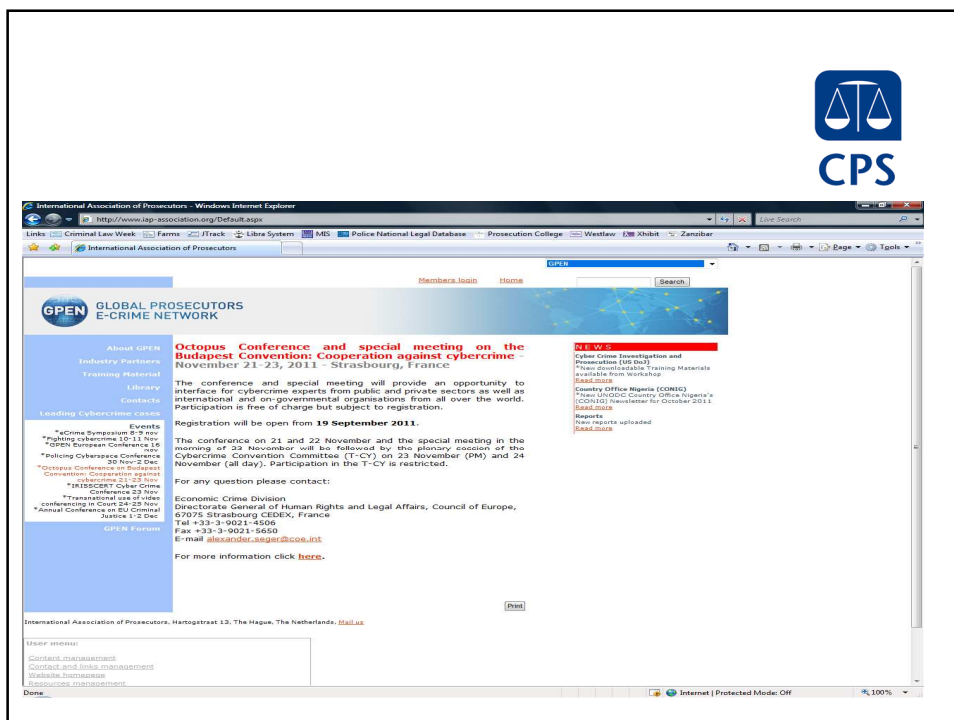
CPS

International Association of Prosecutors - Windows Internet Explorer

http://www.iap-association.org/Default.aspx

Live Search

Links Criminal Law Week Farms JTrack Libra System MIS Police National Legal Database Prosecution College Westlaw Xhibit Zanzibar

International Association of Prosecutors

Page Tools

GPEN

Members login Home

Search

GPEN GLOBAL PROSECUTORS E-CRIME NETWORK

About GPEN
Industry Partners
Training Material
Library
Contacts
Leading Cybercrime cases

Events
*eCrime Symposium 8-9 nov
*Fighting cybercrime 10-11 Nov
*GPEN European Conference 16 nov
*Policing Cyberspace Conference 30 Nov-2 Dec
*Octopus Conference on Budapest Convention: Cooperation against cybercrime 21-23 Nov
*IRISSCERT Cyber Crime Conference 23 Nov
*Transnational use of video conferencing in Court 24-25 Nov
*Annual Conference on EU Criminal Justice 1-2 Dec

GPEN Forum

Octopus Conference and special meeting on the Budapest Convention: Cooperation against cybercrime - November 21-23, 2011 - Strasbourg, France

The conference and special meeting will provide an opportunity to interface for cybercrime experts from public and private sectors as well as international and on-governmental organisations from all over the world. Participation is free of charge but subject to registration.

Registration will be open from 19 September 2011.

The conference on 21 and 22 November and the special meeting in the morning of 23 November will be followed by the plenary cession of the Cybercrime Convention Committee (T-CY) on 23 November (PM) and 24 November (all day). Participation in the T-CY is restricted.

For any question please contact:

Economic Crime Division
Directorate General of Human Rights and Legal Affairs, Council of Europe, 67075 Strasbourg CEDEX, France
Tel +33-3-9021-4506
Fax +33-3-9021-5650
E-mail alexander.seger@coe.int

For more information click here.

NEWS
Cyber Crime Investigation and Prosecution (US DoJ)
*New downloadable Training Materials available from Workshop
Read more
Country Office Nigeria (CONIG)
*New UNODC Country Office Nigeria's (CONIG) Newsletter for October 2011
Read more
Reports
New reports uploaded
Read more

Print

International Association of Prosecutors, Hartogstraat 13, The Hague, The Netherlands, Mail us

User menu:
Content management
Contact and links management
Website homepage
Resources management

Done

Internet | Protected Mode: Off

100%